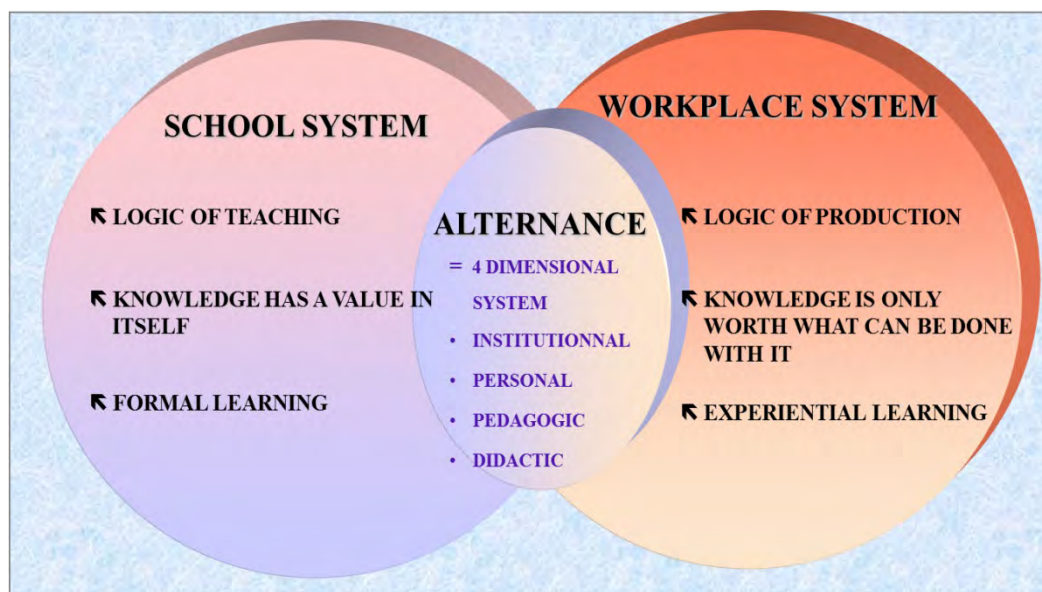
SCHOOL SYSTEM

WORKPLACE SYSTEM

ALTERNANCE

↖ LOGIC OF TEACHING

↖ KNOWLEDGE HAS A VALUE IN ITSELF

↖ FORMAL LEARNING

= 4 DIMENSIONAL SYSTEM

• INSTITUTIONNAL

• PERSONAL

• PEDAGOGIC

• DIDACTIC

↖ LOGIC OF PRODUCTION

↖ KNOWLEDGE IS ONLY WORTH WHAT CAN BE DONE WITH IT

↖ EXPERIENTIAL LEARNING